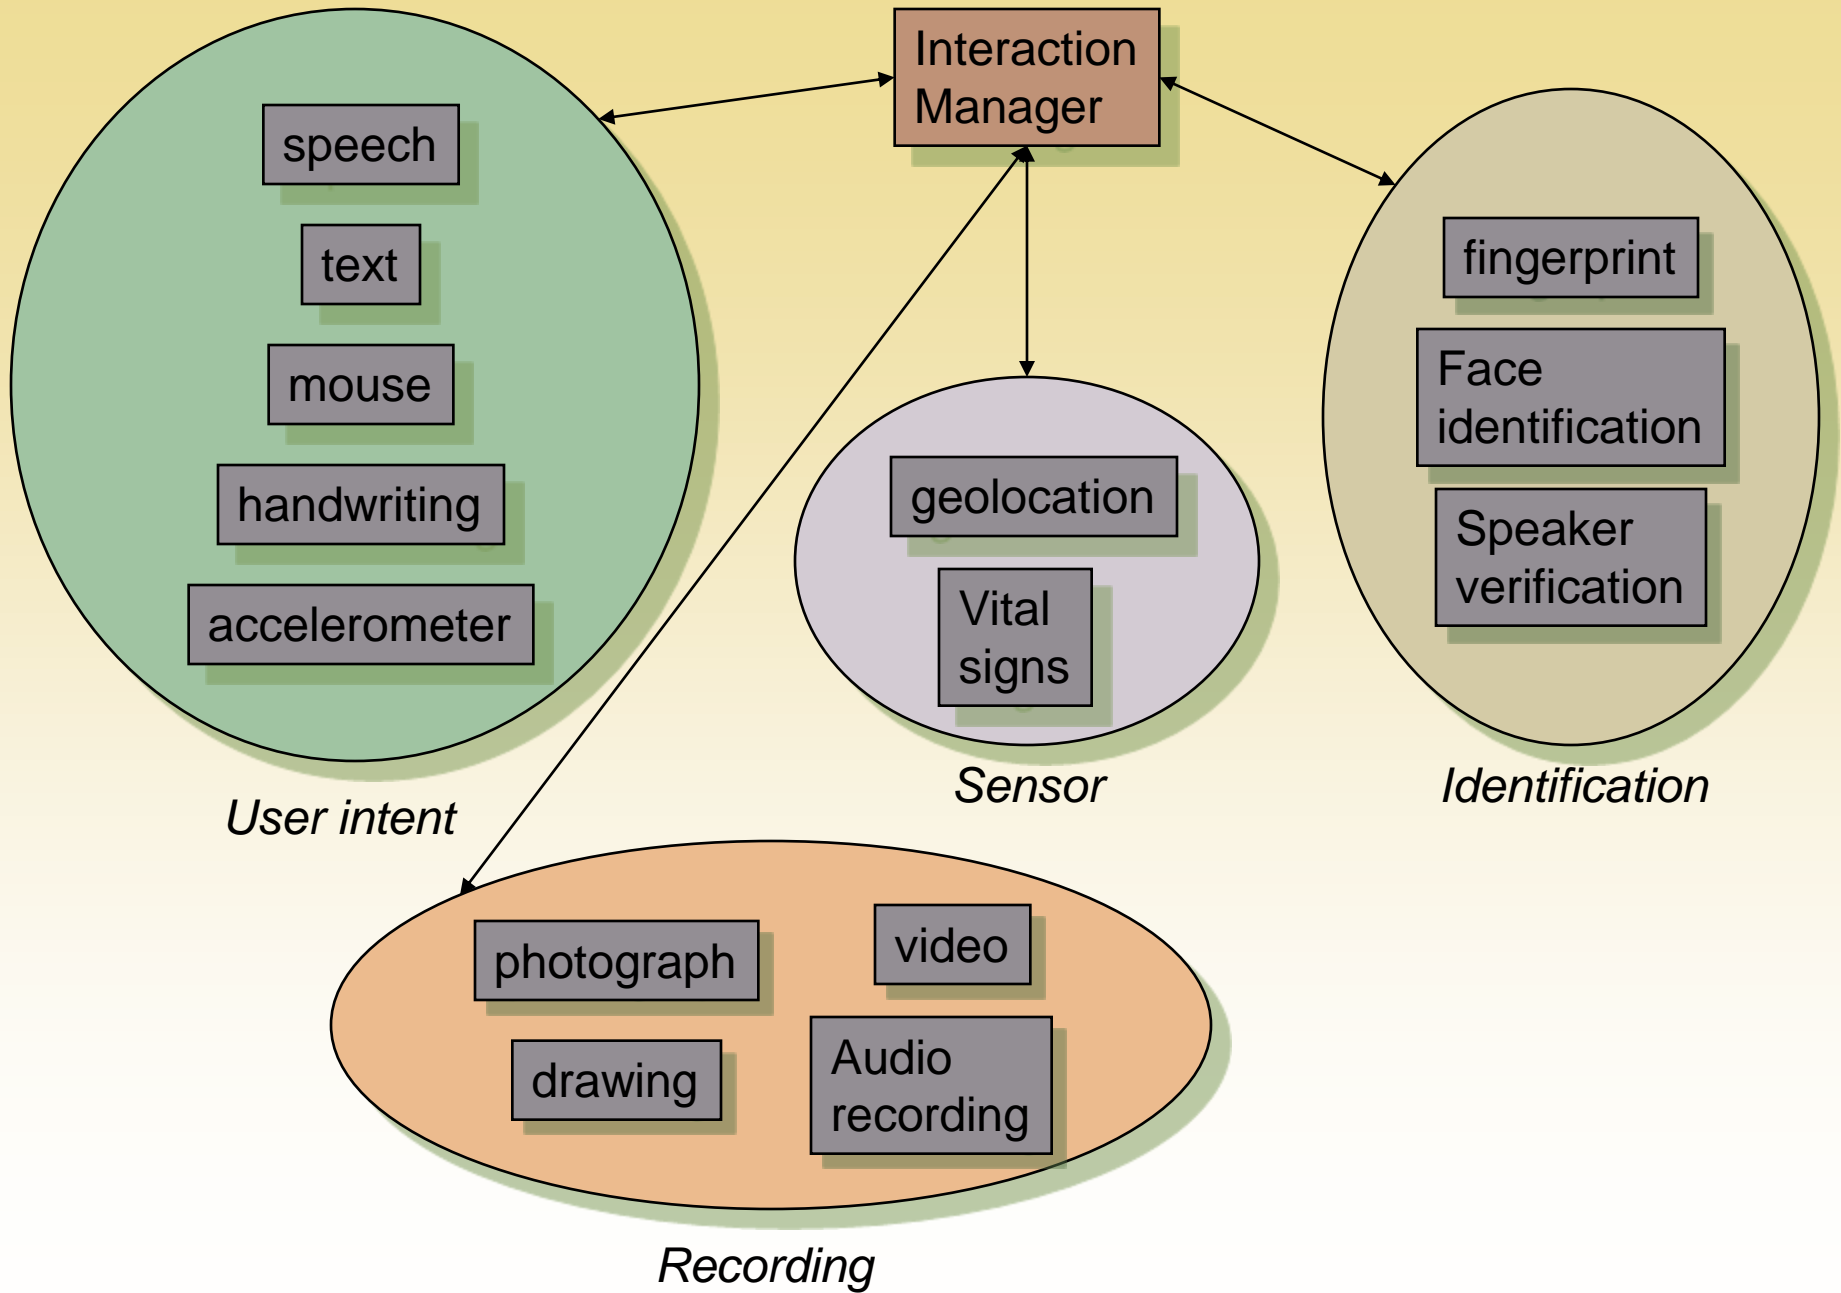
Interaction Manager

speech

text

mouse

handwriting

accelerometer

User intent

geolocation

Vital signs

Sensor

fingerprint

Face identification

Speaker verification

Identification

photograph

video

drawing

Audio recording

Recording